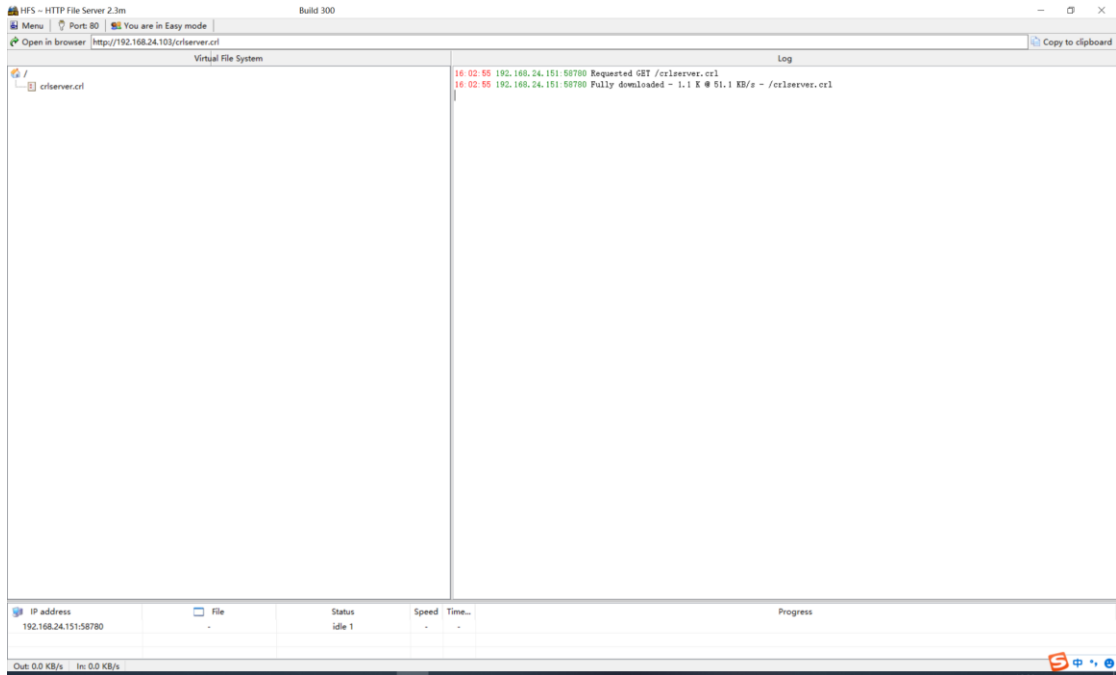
HFS ~ HTTP File Server 2.3m Build 300

Menu | Port: 80 | You are in Easy mode

Open in browser http://192.168.24.103/crlserver.crl Copy to clipboard

Virtual File System

/
crlserver.crl

Log

16:02:55 192.168.24.151:58780 Requested GET /crlserver.crl
16:02:55 192.168.24.151:58780 Fully downloaded - 1.1 K @ 51.1 KB/s - /crlserver.crl

| IP address | File | Status | Speed | Time... | Progress |
|---|---|---|---|---|---|
| 192.168.24.151:58780 | - | idle 1 | - | - | |

Out: 0.0 KB/s In: 0.0 KB/s

中